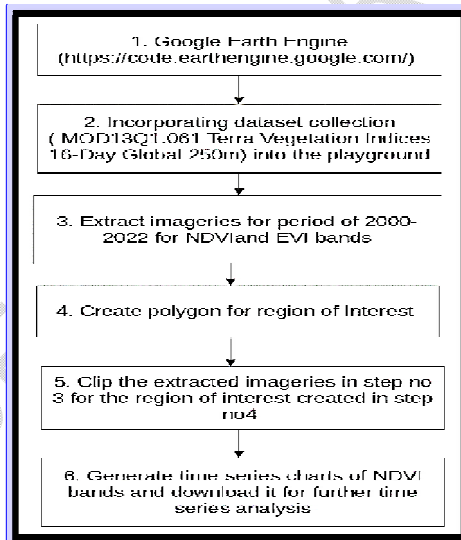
1. Google Earth Engine (https://code.earthengine.google.com/)

2. Incorporating dataset collection ( MOD13Q1.061 Terra Vegetation Indices 16-Day Global 250m) into the playground

3. Extract imageries for period of 2000-2022 for NDVIand EVI bands

4. Create polygon for region of Interest

5. Clip the extracted imageries in step no 3 for the region of interest created in step no4

6. Generate time series charts of NDVI bands and download it for further time series analysis